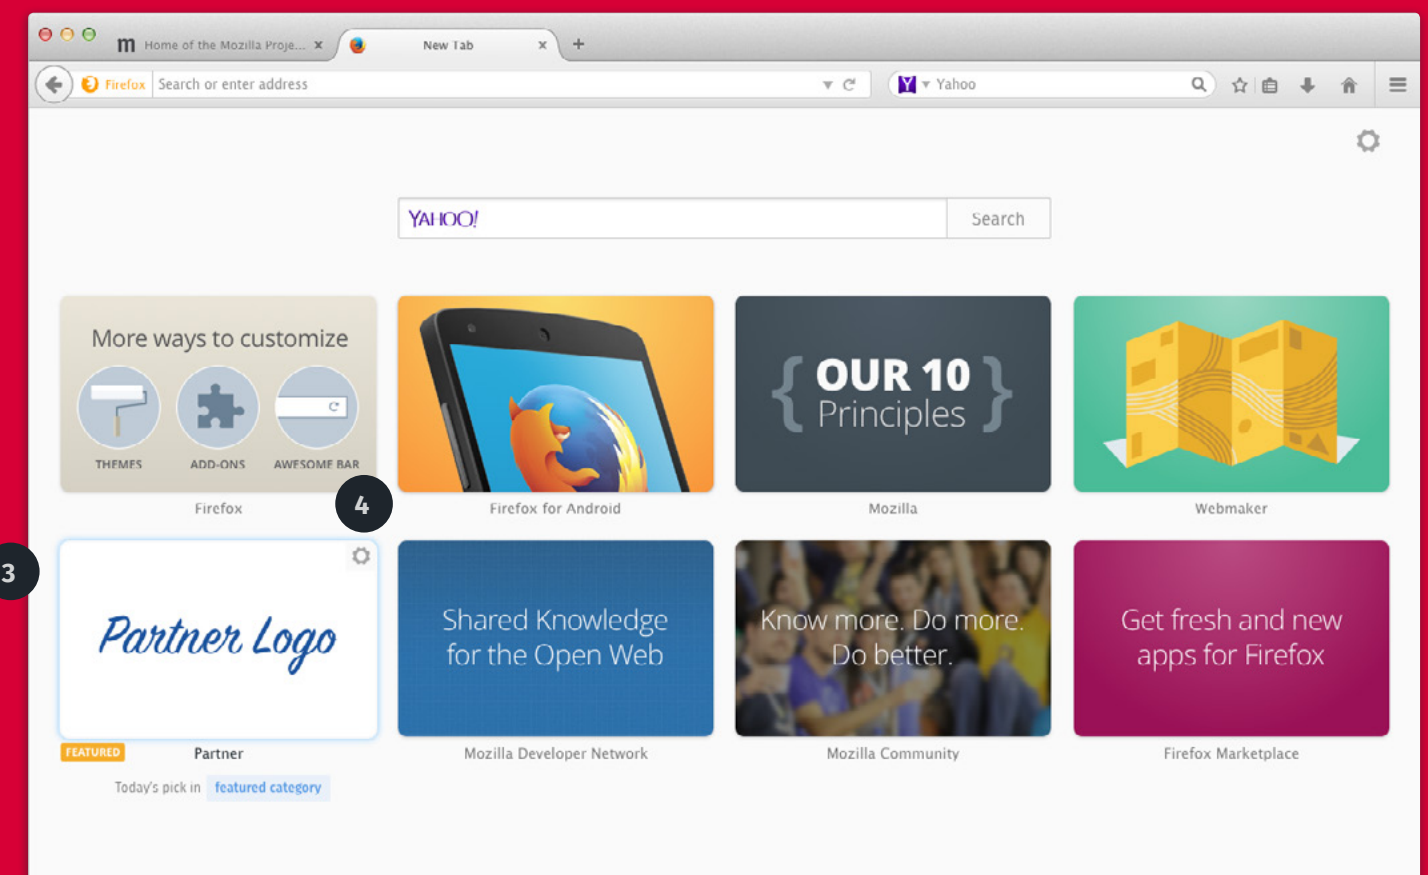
m Home of the Mozilla Proje... ×
New Tab ×
+

Firefox Search or enter address
Yahoo

YAHOO!
Search

More ways to customize
THEMES
ADD-ONS
AWESOME BAR
Firefox

4

OUR 10
Principles

Firefox for Android
Mozilla
Webmaker

3

Partner Logo
FEATURED
Partner
Today's pick in featured category

Shared Knowledge for the Open Web
Mozilla Developer Network

Know more. Do more. Do better.
Mozilla Community

Get fresh and new apps for Firefox
Firefox Marketplace